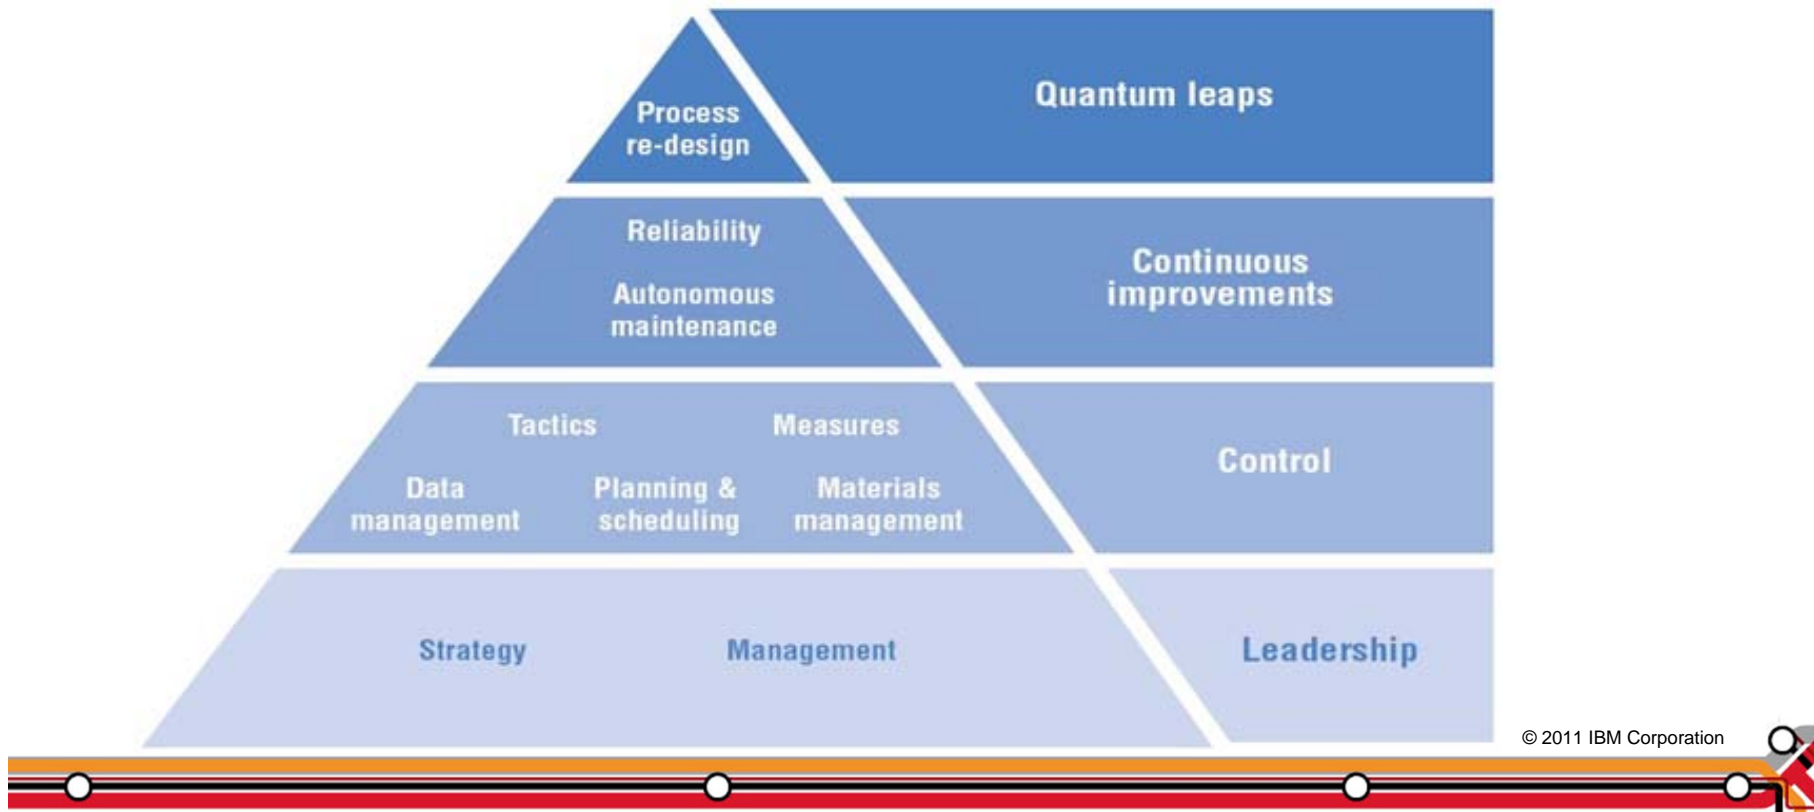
Process re-design

Quantum leaps

Reliability

Autonomous maintenance

Continuous improvements

Tactics

Measures

Data management

Planning & scheduling

Materials management

Control

Strategy

Management

Leadership

© 2011 IBM Corporation